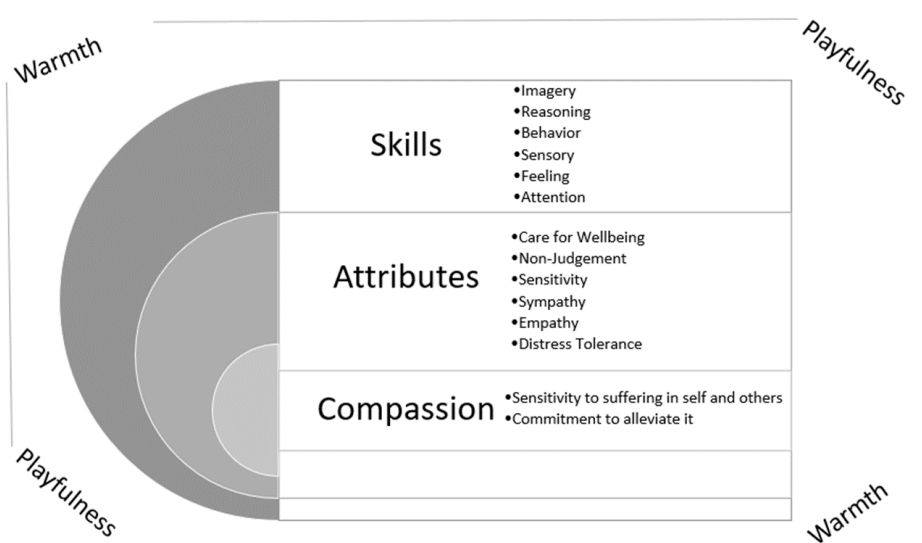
Warmth

Playfulness

Skills

•Imagery
•Reasoning
•Behavior
•Sensory
•Feeling
•Attention

Attributes

•Care for Wellbeing
•Non-Judgement
•Sensitivity
•Sympathy
•Empathy
•Distress Tolerance

Compassion

•Sensitivity to suffering in self and others
•Commitment to alleviate it

Playfulness

Warmth